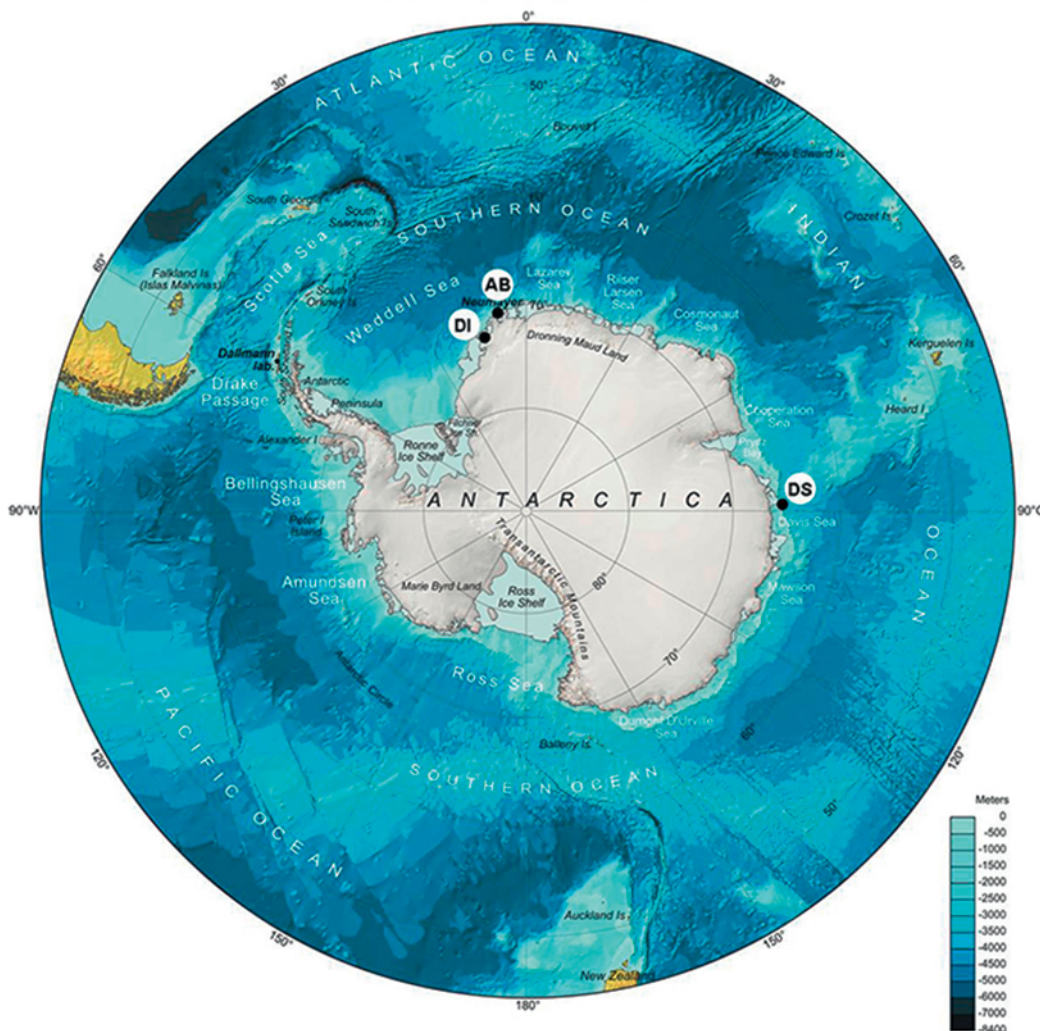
0°
30°
ATLANTIC OCEAN
30°
50°
Bouvet I
Prince Edward Is
South Georgia
South Sandwich Is
SOUTHERN OCEAN
Crozet Is
INDIAN
60°
Falkland Is (Islas Malvinas)
Scotia Sea
South Orkney Is
AB
Neumayer
Lazarev Sea
Riiser Larsen Sea
70°
60°
Weddell Sea
DI
Cosmonaut Sea
Kerguelen Is
Dronning Maud Land
Dallmann lab.
Drake Passage
Antarctic Peninsula
Cooperation Sea
Heard I
Alexander I
Ronne Ice Shelf
Filchner Ice Shelf
Prydz Bay
Bellingshausen Sea
ANTARCTICA
DS
90°W
Davis Sea
90°E
Peter I Island
Transantarctic Mountains
OCEAN
80°
Amundsen Sea
Marie Byrd Land
Ross Ice Shelf
Mawson Sea
Antarctic Circle
Ross Sea
70°
Dumont D'Urville Sea
60°
PACIFIC OCEAN
Balleny Is
120°
SOUTHERN OCEAN
120°
50°
Meters
0
-500
-1000
-1500
-2000
-2500
-3000
-3500
-4000
-4500
-5000
-6000
-7000
-8400
Auckland Is
150°
150°
New Zealand
180°